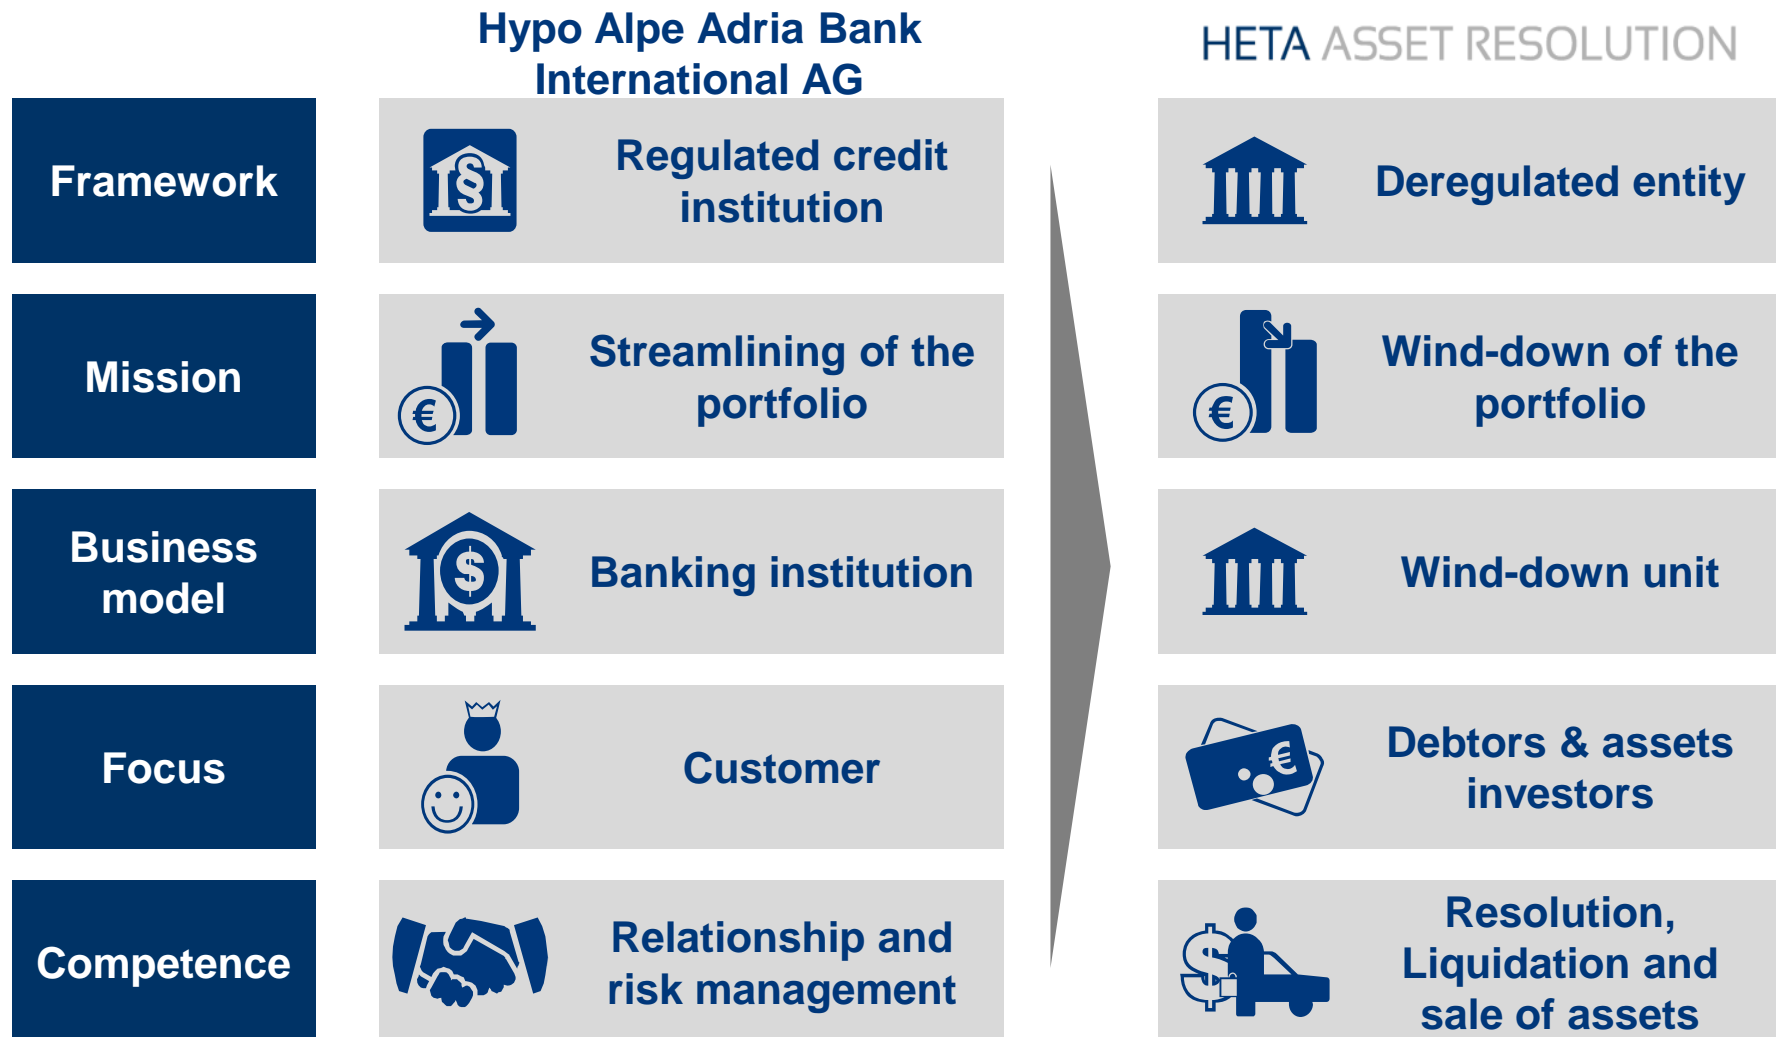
Hypo Alpe Adria Bank International AG

HETA ASSET RESOLUTION

Framework

Regulated credit institution

Deregulated entity

Mission

Streamlining of the portfolio

Wind-down of the portfolio

Business model

Banking institution

Wind-down unit

Focus

Customer

Debtors & assets investors

Competence

Relationship and risk management

Resolution, Liquidation and sale of assets